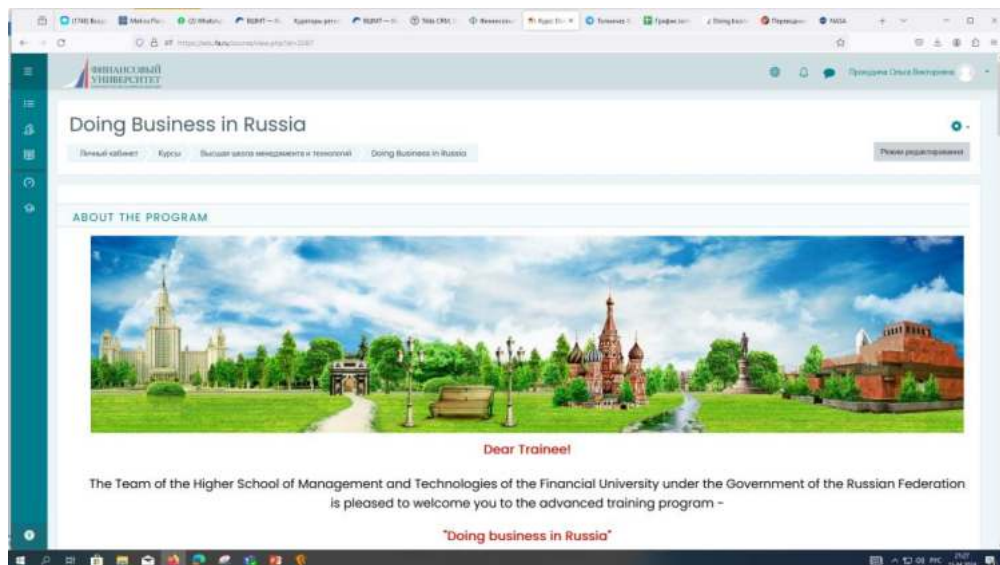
ФИНАНСОВЫЙ УНИВЕРСИТЕТ

Doing Business in Russia

Личный кабинет Курсы Высшая школа менеджмента и технологий Doing Business in Russia

Режим редактирования

ABOUT THE PROGRAM

Dear Trainee!

The Team of the Higher School of Management and Technologies of the Financial University under the Government of the Russian Federation is pleased to welcome you to the advanced training program -

"Doing business in Russia"